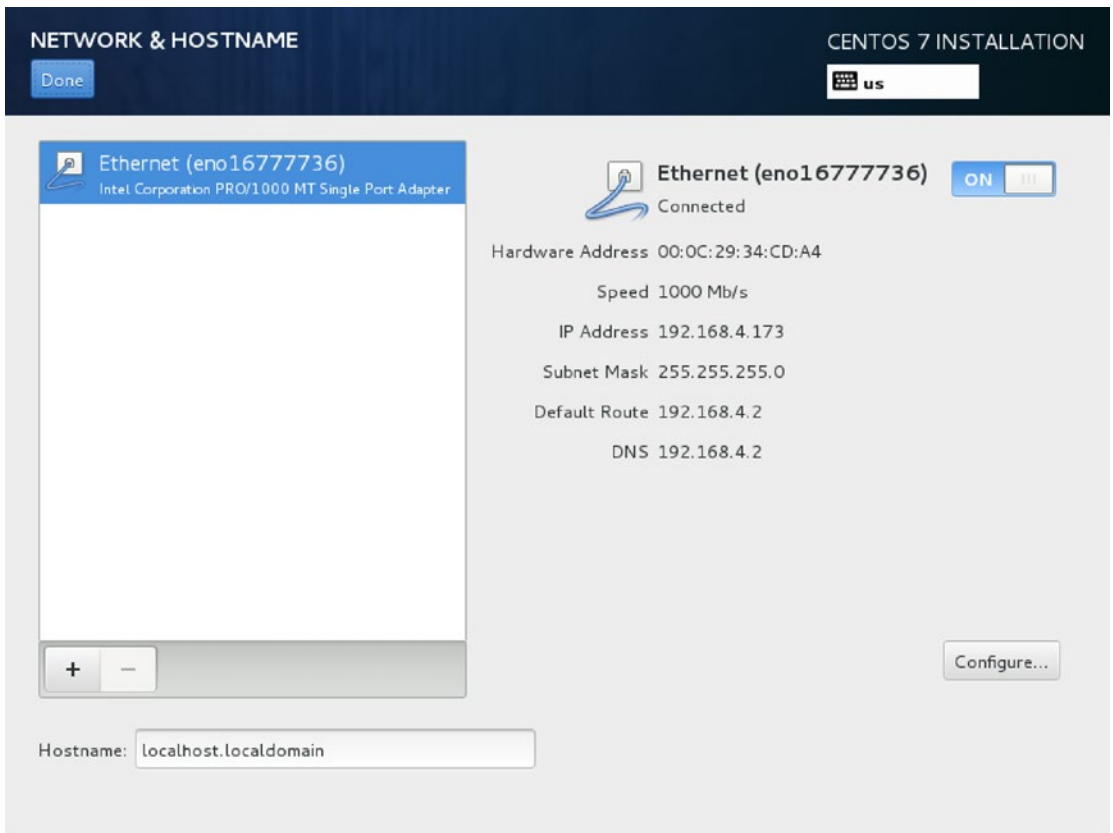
NETWORK & HOSTNAME
Done

CENTOS 7 INSTALLATION
us

Ethernet (eno16777736)
Intel Corporation PRO/1000 MT Single Port Adapter

Ethernet (eno16777736)
Connected

ON

Hardware Address 00:0C:29:34:CD:A4
Speed 1000 Mb/s
IP Address 192.168.4.173
Subnet Mask 255.255.255.0
Default Route 192.168.4.2
DNS 192.168.4.2

+ −

Configure...

Hostname: localhost.localdomain